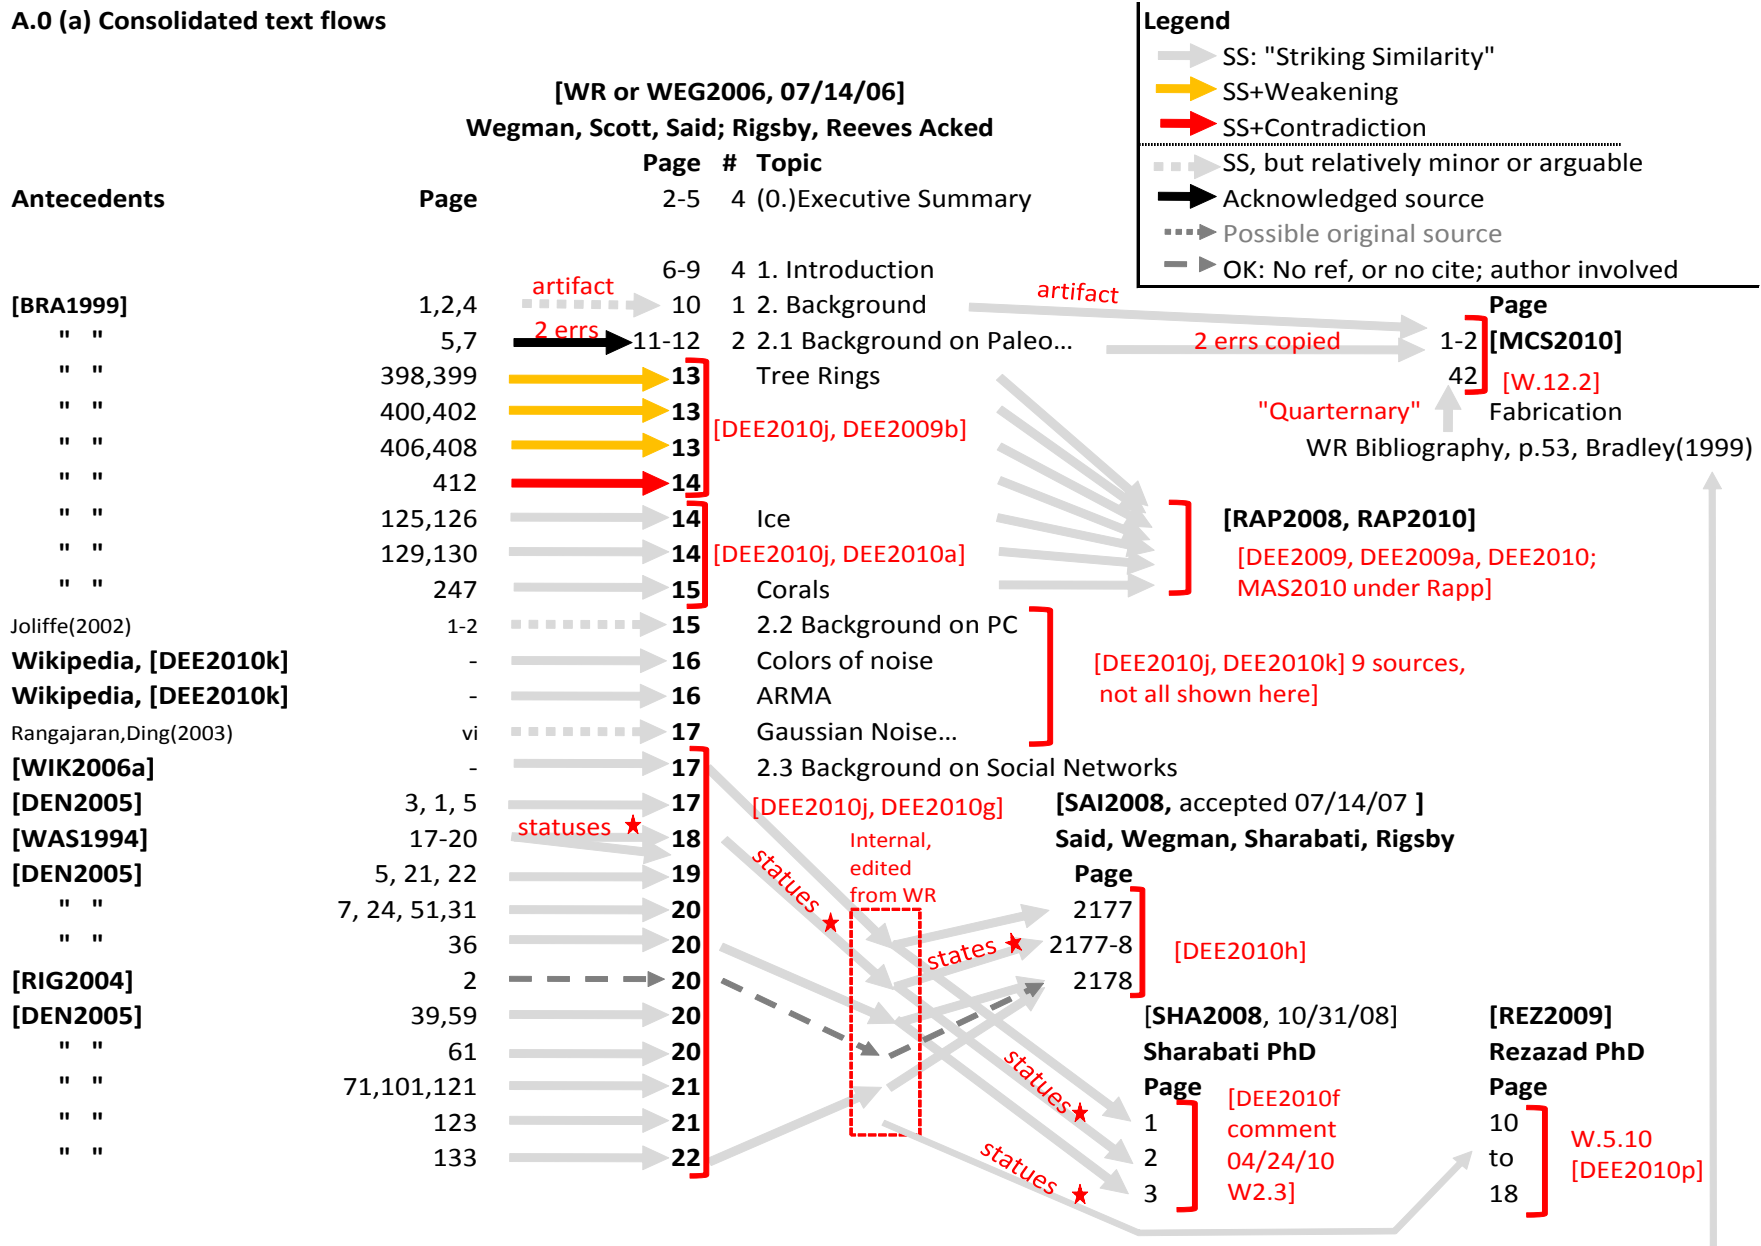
A.0 (a) Consolidated text flows

Legend
SS: "Striking Similarity"
SS+Weakening
SS+Contradiction
SS, but relatively minor or arguable
Acknowledged source
Possible original source
OK: No ref, or no cite; author involved

[WR or WEG2006, 07/14/06]
Wegman, Scott, Said; Rigsby, Reeves Acked

| Antecedents | Page | Page | # | Topic |
|---|---|---|---|---|
| | | 2-5 | 4 | (0.)Executive Summary |
| | | 6-9 | 4 | 1. Introduction |
| [BRA1999] | 1,2,4 | 10 | 1 | 2. Background |
| " " | 5,7 | 11-12 | 2 | 2.1 Background on Paleo... |
| " " | 398,399 | 13 | | Tree Rings |
| " " | 400,402 | 13 | | |
| " " | 406,408 | 13 | | |
| " " | 412 | 14 | | |
| " " | 125,126 | 14 | | Ice |
| " " | 129,130 | 14 | | |
| " " | 247 | 15 | | Corals |
| Joliffe(2002) | 1-2 | 15 | | 2.2 Background on PC |
| Wikipedia, [DEE2010k] | - | 16 | | Colors of noise |
| Wikipedia, [DEE2010k] | - | 16 | | ARMA |
| Rangajaran,Ding(2003) | vi | 17 | | Gaussian Noise... |
| [WIK2006a] | - | 17 | | 2.3 Background on Social Networks |
| [DEN2005] | 3, 1, 5 | 17 | | |
| [WAS1994] | 17-20 | 18 | | |
| [DEN2005] | 5, 21, 22 | 19 | | |
| " " | 7, 24, 51,31 | 20 | | |
| " " | 36 | 20 | | |
| [RIG2004] | 2 | 20 | | |
| [DEN2005] | 39,59 | 20 | | |
| " " | 61 | 20 | | |
| " " | 71,101,121 | 21 | | |
| " " | 123 | 21 | | |
| " " | 133 | 22 | | |

artifact
2 errs
[DEE2010j, DEE2009b]
[DEE2010j, DEE2010a]
artifact
2 errs copied
Page
1-2 [MCS2010]
42 [W.12.2]
"Quarternary" Fabrication
WR Bibliography, p.53, Bradley(1999)
[RAP2008, RAP2010]
[DEE2009, DEE2009a, DEE2010; MAS2010 under Rapp]
[DEE2010j, DEE2010k] 9 sources, not all shown here]
statuses ★
[DEE2010j, DEE2010g]
Internal, edited from WR
statues ★
states ★
[SAI2008, accepted 07/14/07 ]
Said, Wegman, Sharabati, Rigsby
Page
2177
2177-8
2178
[DEE2010h]
[SHA2008, 10/31/08]
Sharabati PhD
Page
1
2
3
[DEE2010f comment 04/24/10 W2.3]
statues ★
statues ★
[REZ2009]
Rezazad PhD
Page
10
to
18
W.5.10
[DEE2010p]